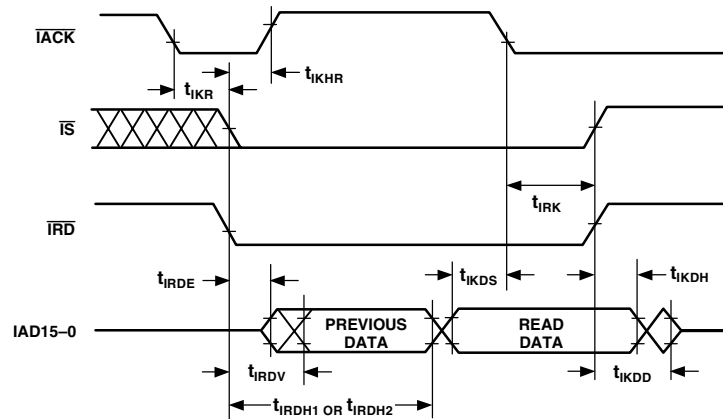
$\overline{IACK}$

$t_{IKR}$

$t_{IKHR}$

$\overline{IS}$

$t_{IRK}$

$\overline{IRD}$

$t_{IRDE}$

$t_{IKDS}$

$t_{IKDH}$

IAD15–0

PREVIOUS DATA

READ DATA

$t_{IRDV}$

$t_{IKDD}$

$t_{IRDH1}$ OR $t_{IRDH2}$